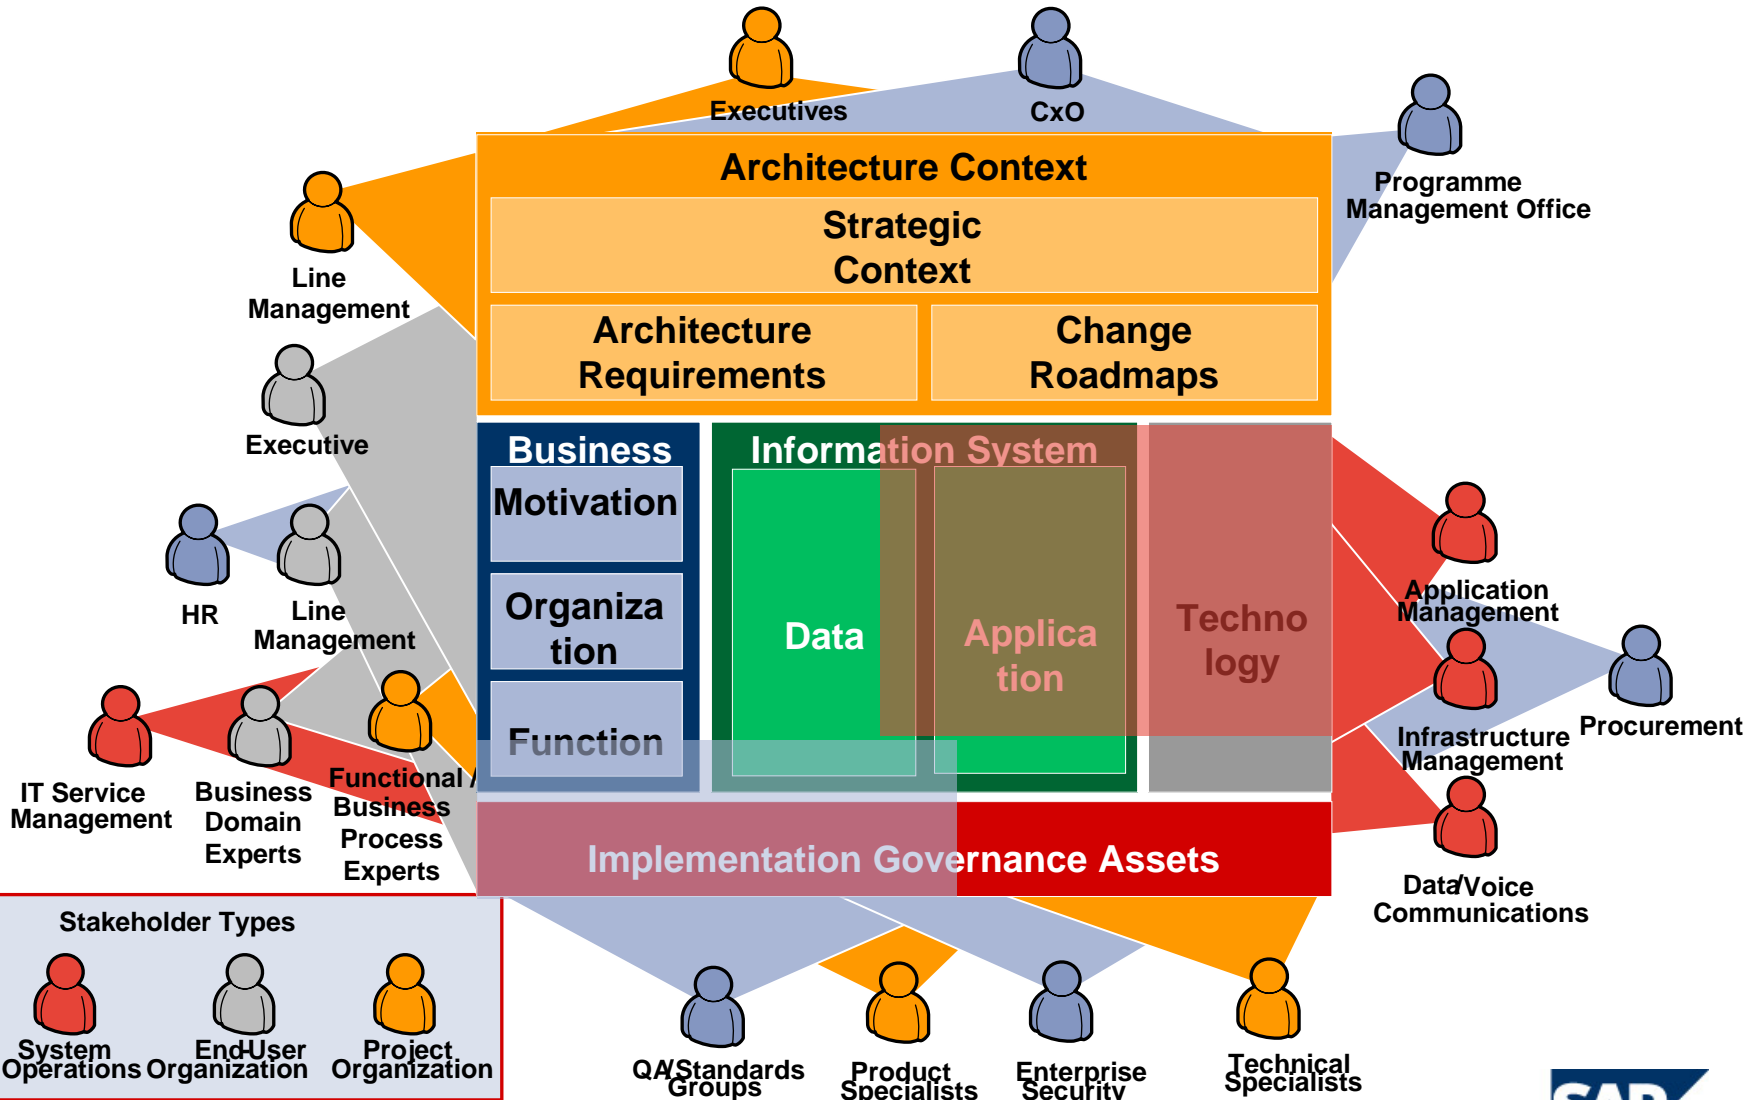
Executives
CxO
Programme Management Office
Architecture Context
Strategic Context
Architecture Requirements
Change Roadmaps
Line Management
Executive
HR
Line Management
Business
Motivation
Organization
Function
Information System
Data
Application
Technology
Application Management
Procurement
Infrastructure Management
IT Service Management
Business Domain Experts
Functional / Business Process Experts
Implementation Governance Assets
Data/Voice Communications
Stakeholder Types
System Operations
End-User Organization
Project Organization
QA/Standards Groups
Product Specialists
Enterprise Security
Technical Specialists
SAP